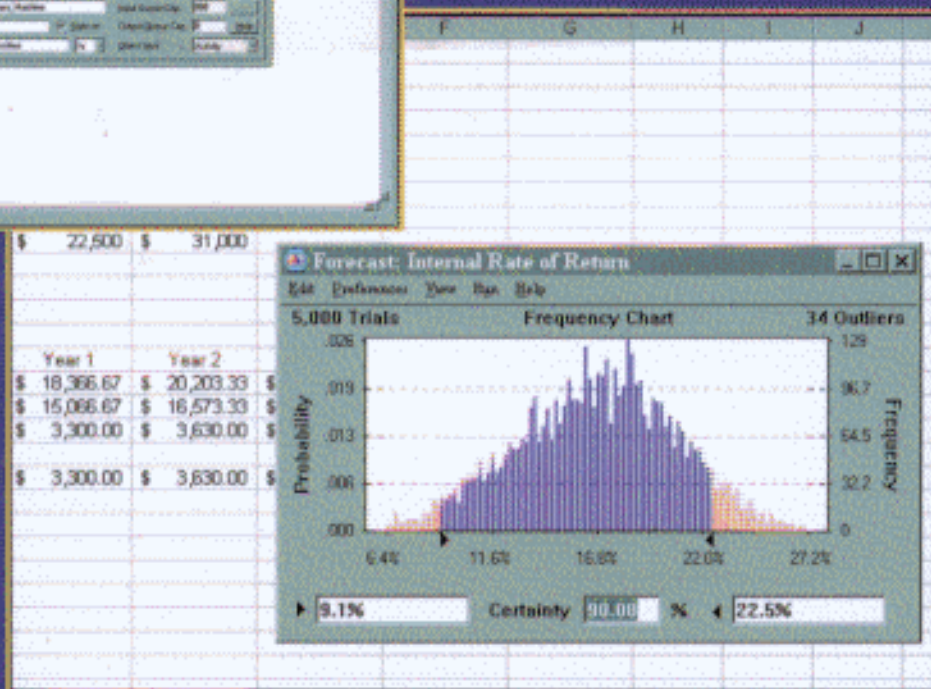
F G H I J

$ 22,600 $ 31,000

Year 1 Year 2
$ 18,366.67 $ 20,203.33 $
$ 15,066.67 $ 16,573.33 $
$ 3,300.00 $ 3,630.00 $

$ 3,300.00 $ 3,630.00 $

Forecast: Internal Rate of Return

Edit Preferences View Run Help

5,000 Trials Frequency Chart 34 Outliers

.026 .019 .013 .006 .000

Probability

129 96.7 64.5 32.2 0

Frequency

6.4% 11.6% 16.8% 22.0% 27.2%

9.1% Certainty 90.00 % 22.5%